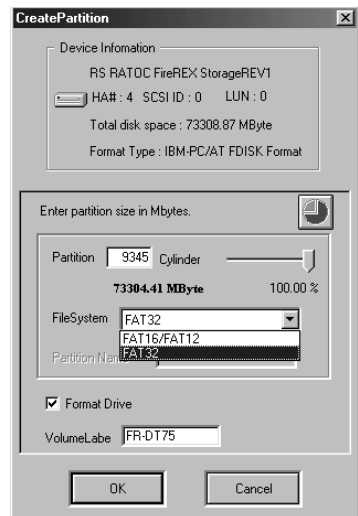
CreatePartition

Device Infomation

RS RATOC FireREX StorageREV1

HA# : 4 SCSI ID : 0 LUN : 0

Total disk space : 73308.87 MByte

Format Type : IBM-PC/AT FDISK Format

Enter partition size in Mbytes.

Partition 9345 Cylinder

73304.41 MByte 100.00 %

FileSystem FAT32

FAT16/FAT12

FAT32

Partition Na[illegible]

Format Drive

VolumeLabe FR-DT75

OK

Cancel